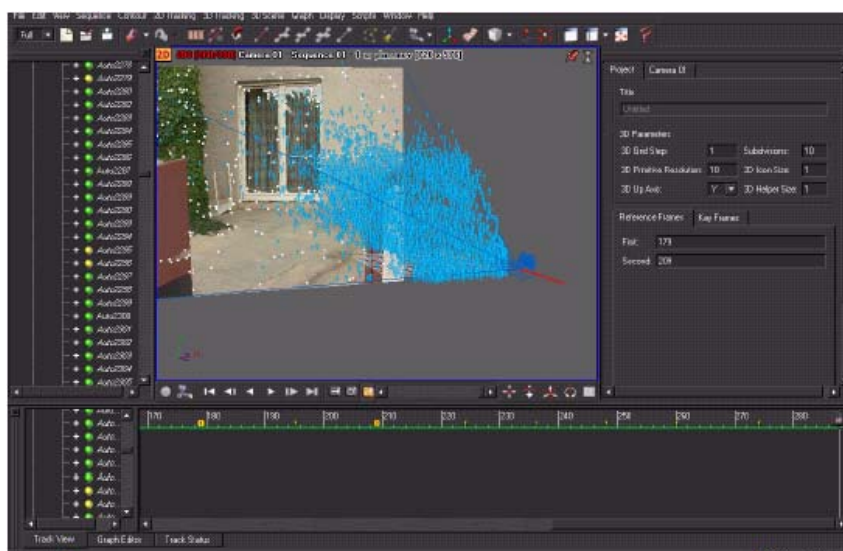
File Edit View Sequence Contrast 2D Tracking 3D Tracking 3D Scene Graph Display Scripts Window Help

Full

2D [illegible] Camera 01 Sequence 01 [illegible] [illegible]

Auto2278
Auto2279
Auto2280
Auto2282
Auto2283
Auto2284
Auto2285
Auto2286
Auto2287
Auto2288
Auto2289
Auto2290
Auto2293
Auto2294
Auto2295
Auto2296
Auto2297
Auto2298
Auto2299
Auto2300
Auto2301
Auto2302
Auto2303
Auto2304
Auto2305

Project Camera 01

Title

Untitled

3D Parameters

3D Grid Step: 1 Subdivisions: 10

3D Primitive Resolution: 10 3D Icon Size: 1

3D Up Axis: Y 3D Helper Size: 1

Reference Frames Key Frames

First: 179

Second: 209

170 180 190 200 210 220 230 240 250 260 270 280

Auto...
Auto...
Auto...
Auto...
Auto...
Auto...
Auto...
Auto...

Track View Graph Editor Track Status